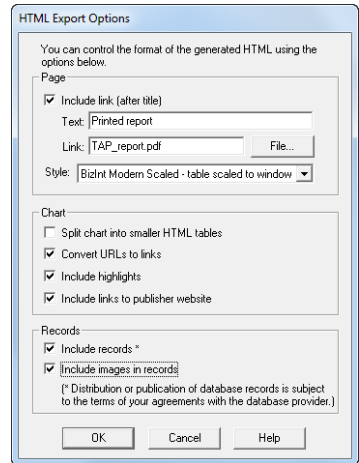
HTML Export Options

You can control the format of the generated HTML using the options below.

Page

Include link (after title)

Text: Printed report

Link: TAP_report.pdf

File...

Style: BizInt Modern Scaled - table scaled to window

Chart

Split chart into smaller HTML tables

Convert URLs to links

Include highlights

Include links to publisher website

Records

Include records *

Include images in records

(* Distribution or publication of database records is subject to the terms of your agreements with the database provider.)

OK

Cancel

Help